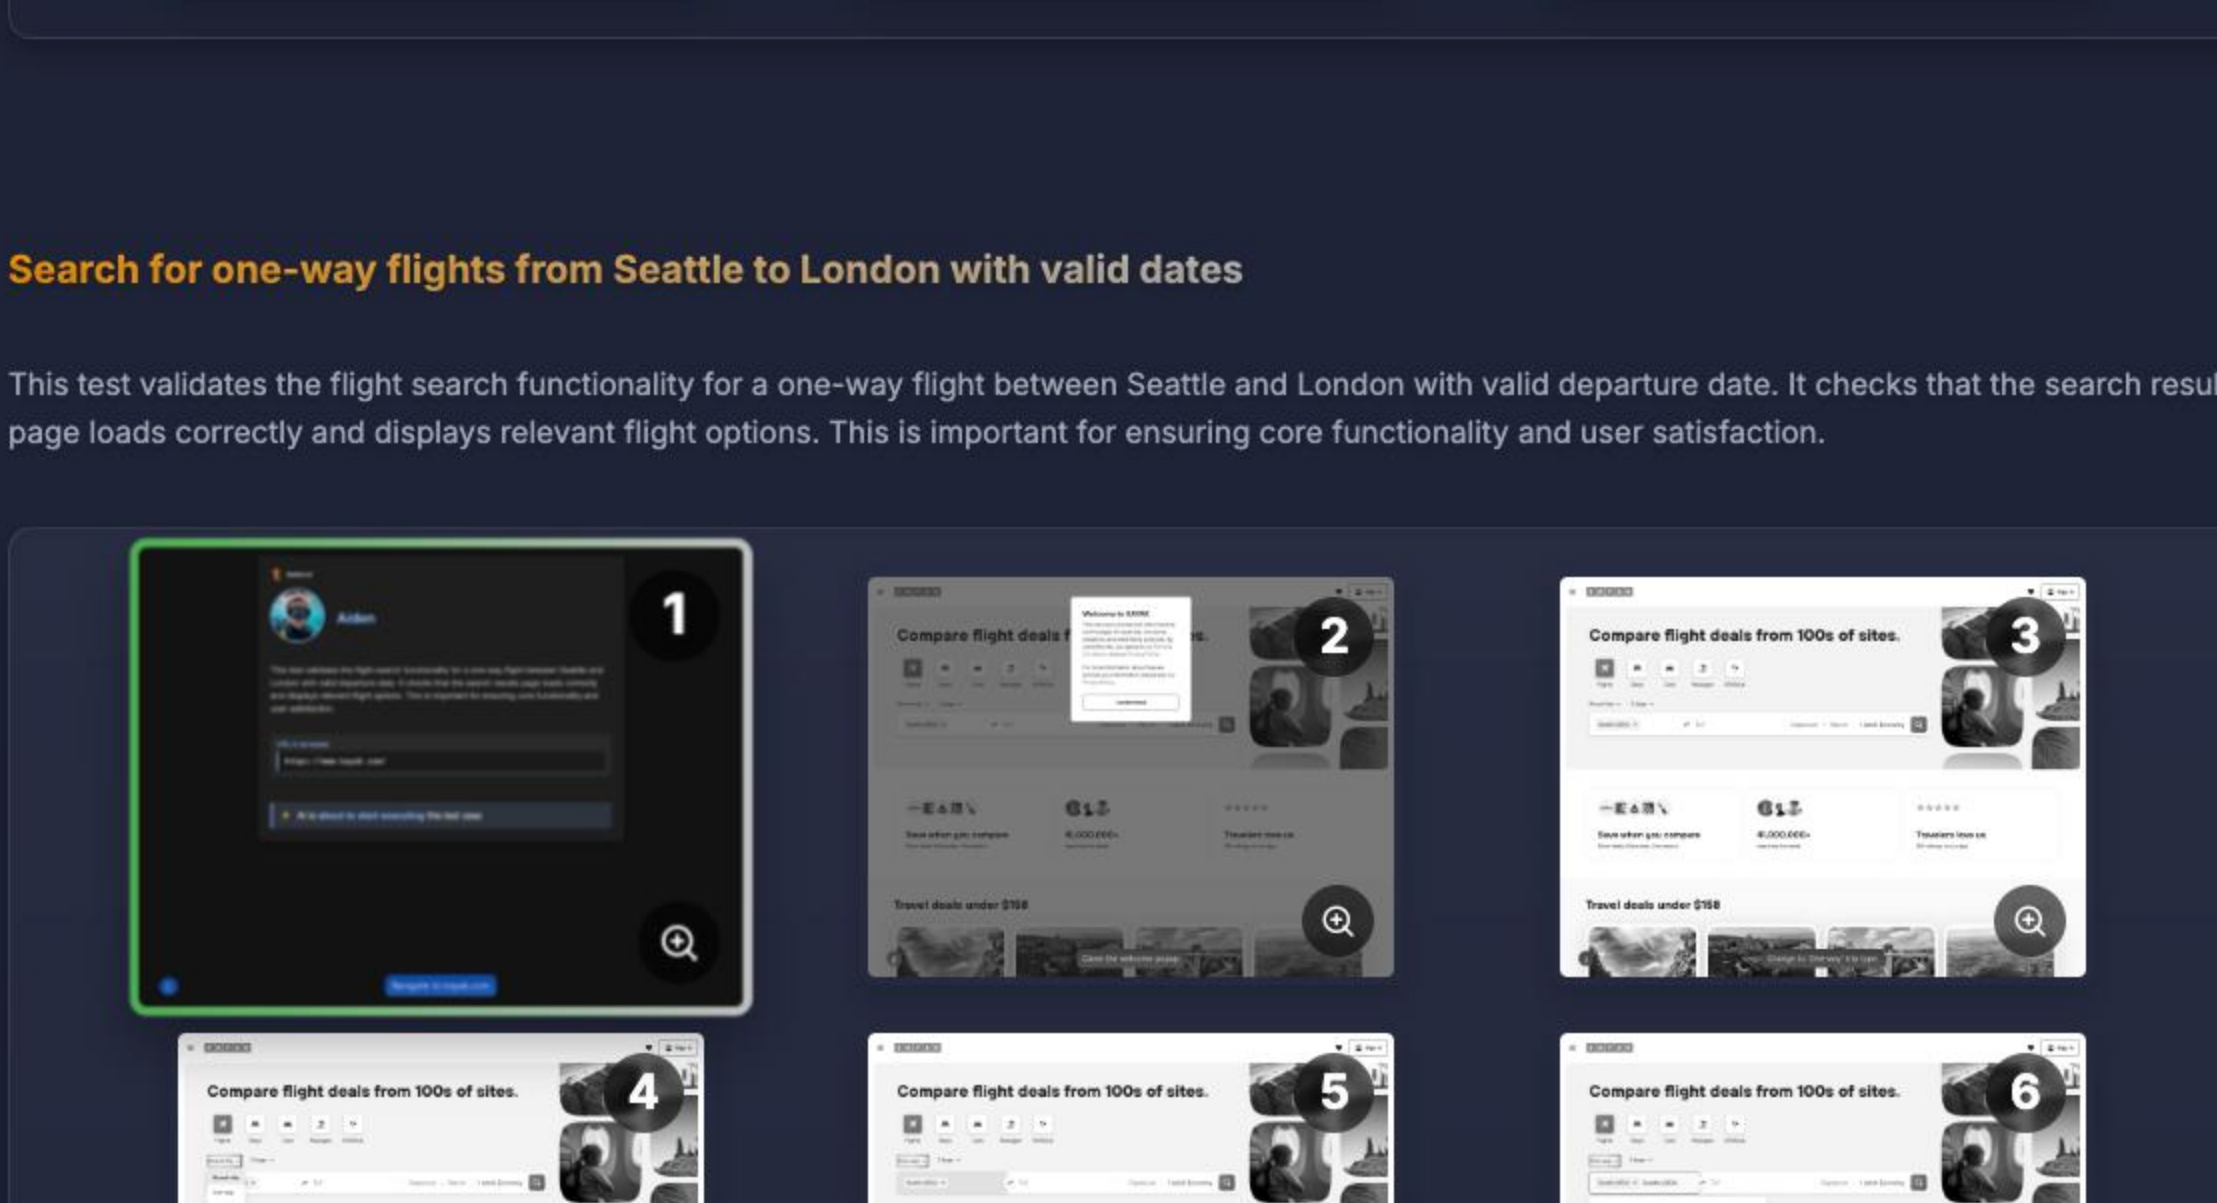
Search for one-way flights from Seattle to London with valid dates

This test validates the flight search functionality for a one-way flight between Seattle and London with valid departure date. It checks that the search resul page loads correctly and displays relevant flight options. This is important for ensuring core functionality and user satisfaction.

Aiden

1

Compare flight deals f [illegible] s.

2

Travel deals under $150

Compare flight deals from 100s of sites.

3

Travel deals under $150

Compare flight deals from 100s of sites.

4

Compare flight deals from 100s of sites.

5

Compare flight deals from 100s of sites.

6